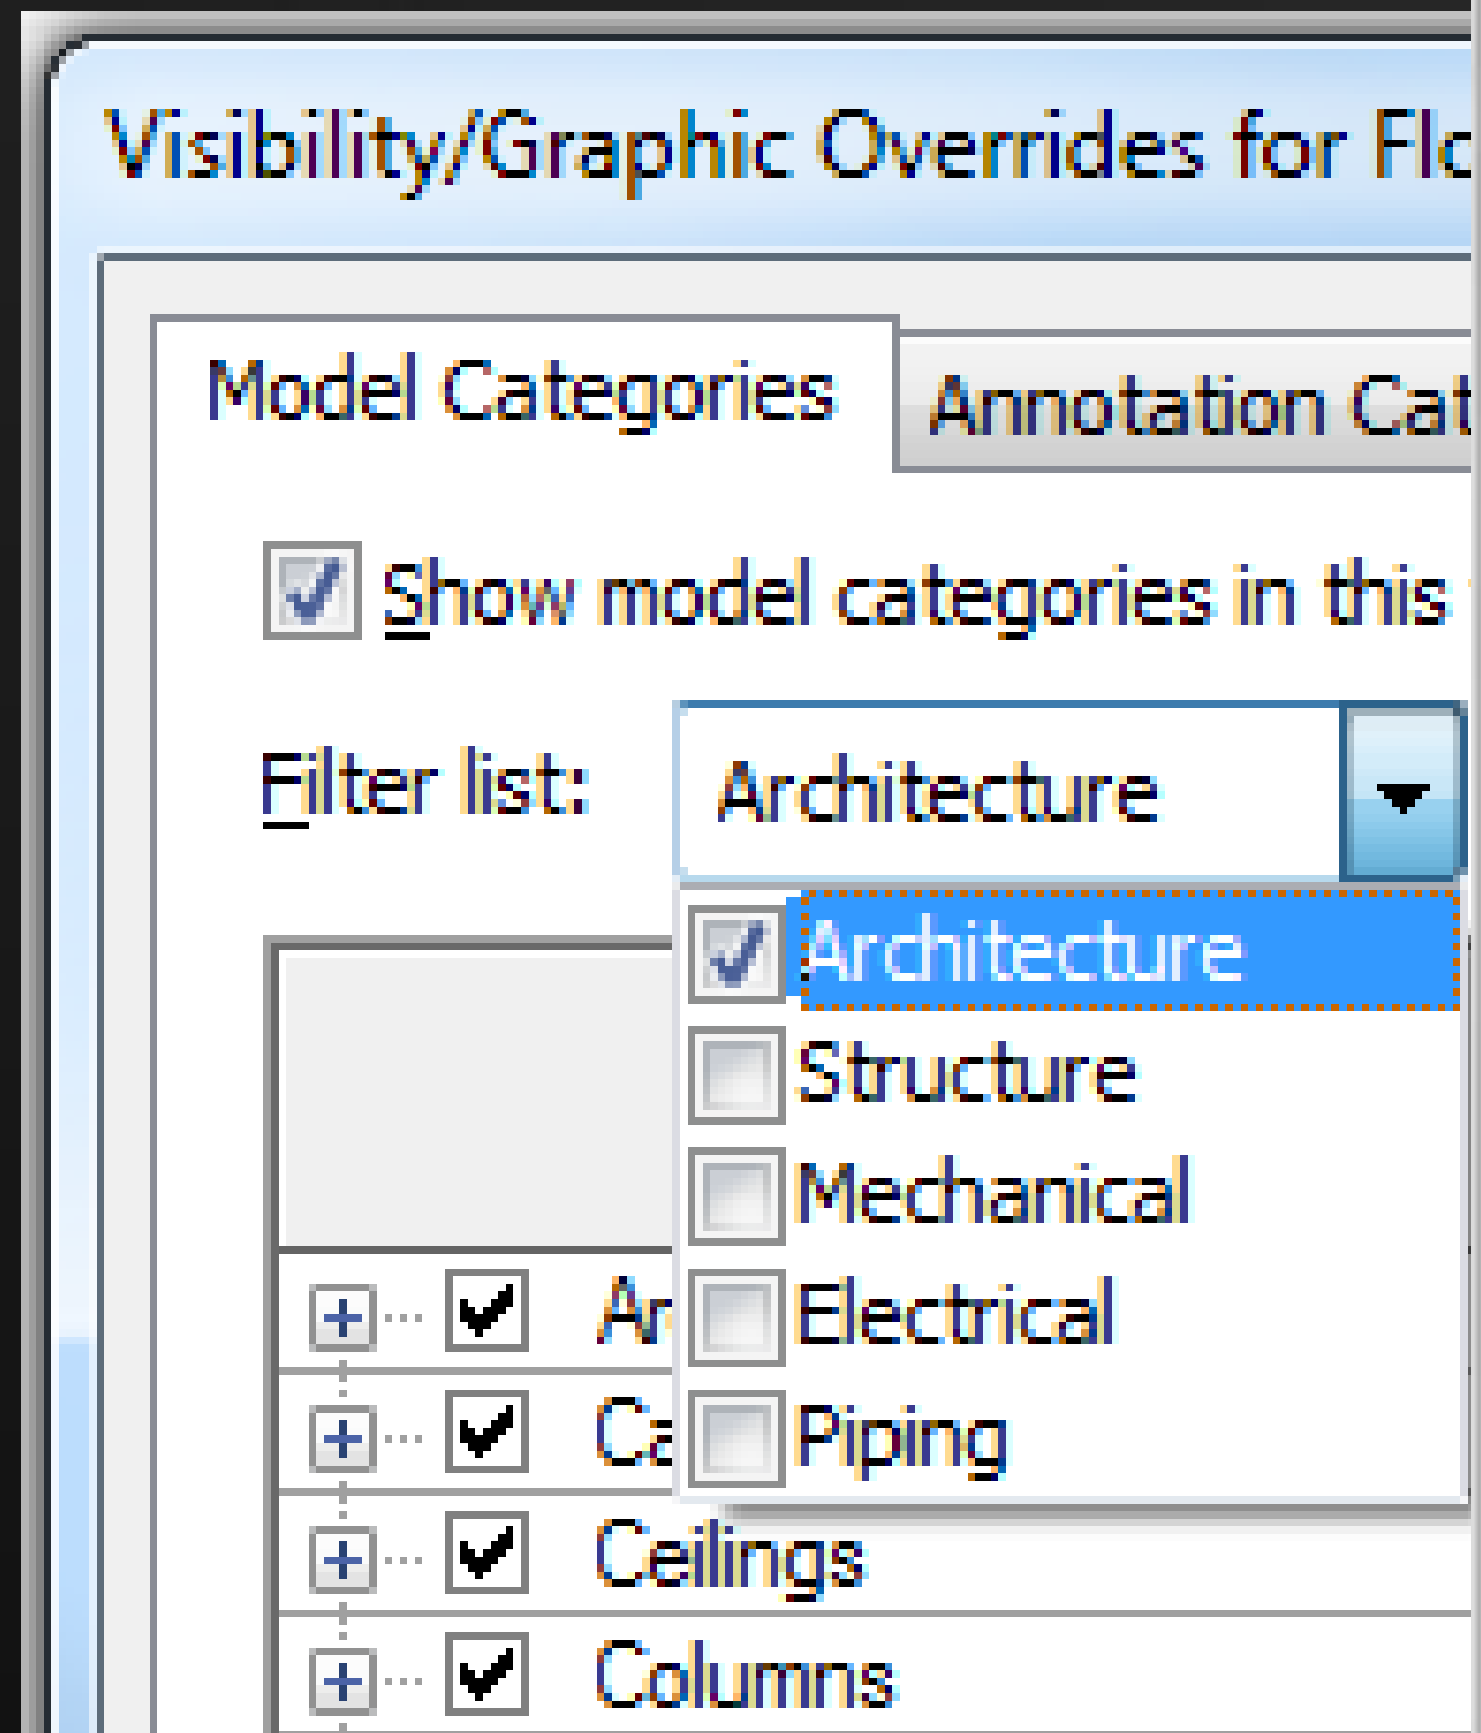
Visibility/Graphic Overrides for Flo

Model Categories

Annotation Cat

Show model categories in this

Filter list:

Architecture

Architecture

Structure

Mechanical

Electrical

Piping

Ar

Ca

Ceilings

Columns